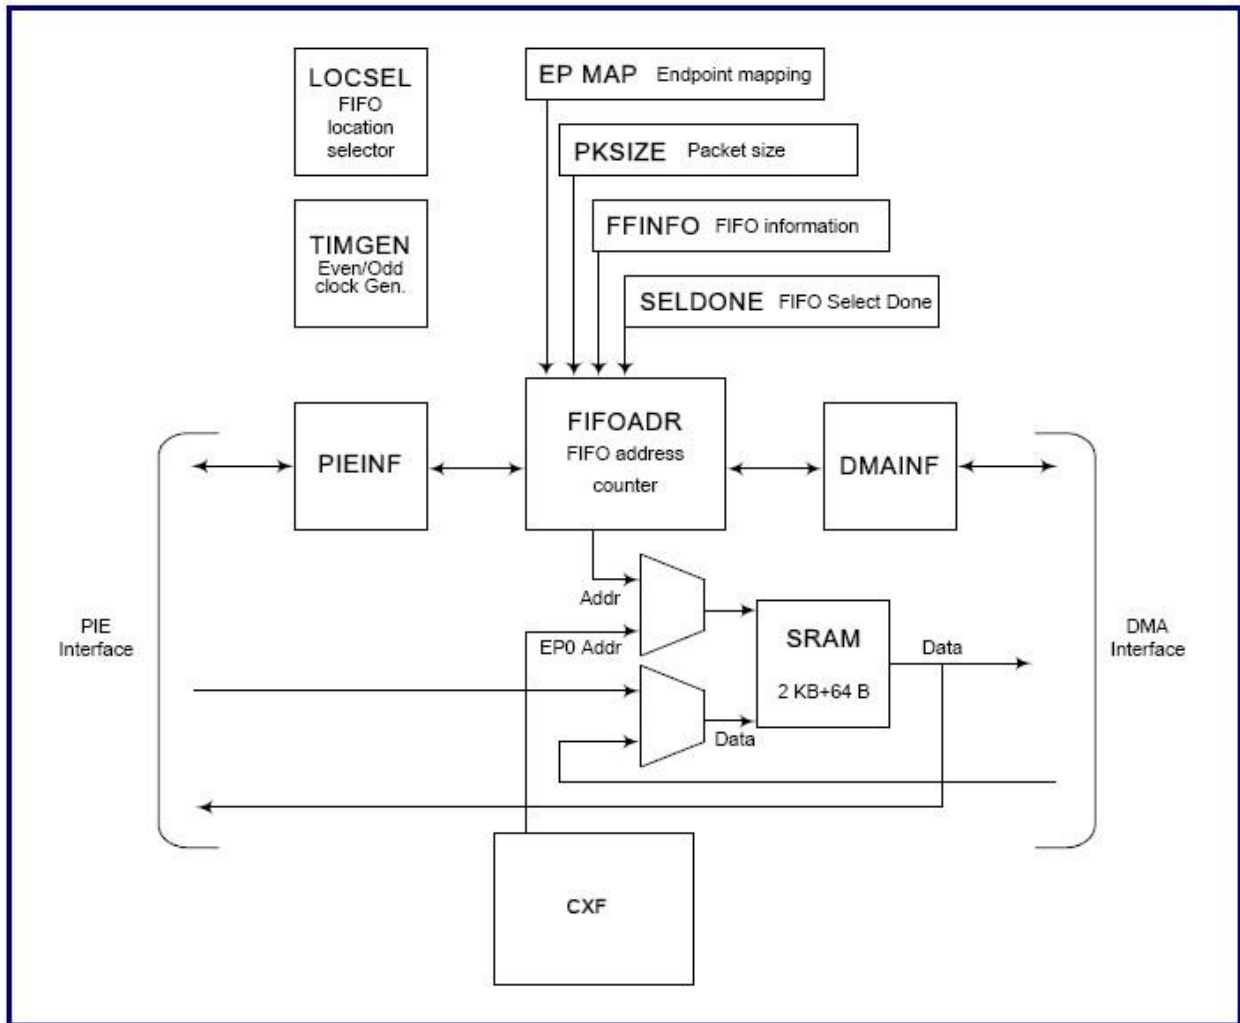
LOCSEL
FIFO
location
selector

TIMGEN
Even/Odd
clock Gen.

EP MAP Endpoint mapping

PKSIZE Packet size

FFINFO FIFO information

SELDONE FIFO Select Done

PIEINF

FIFOADR
FIFO address
counter

DMAINF

PIE
Interface

Addr

EP0 Addr

SRAM
2 KB+64 B

Data

Data

DMA
Interface

CXF